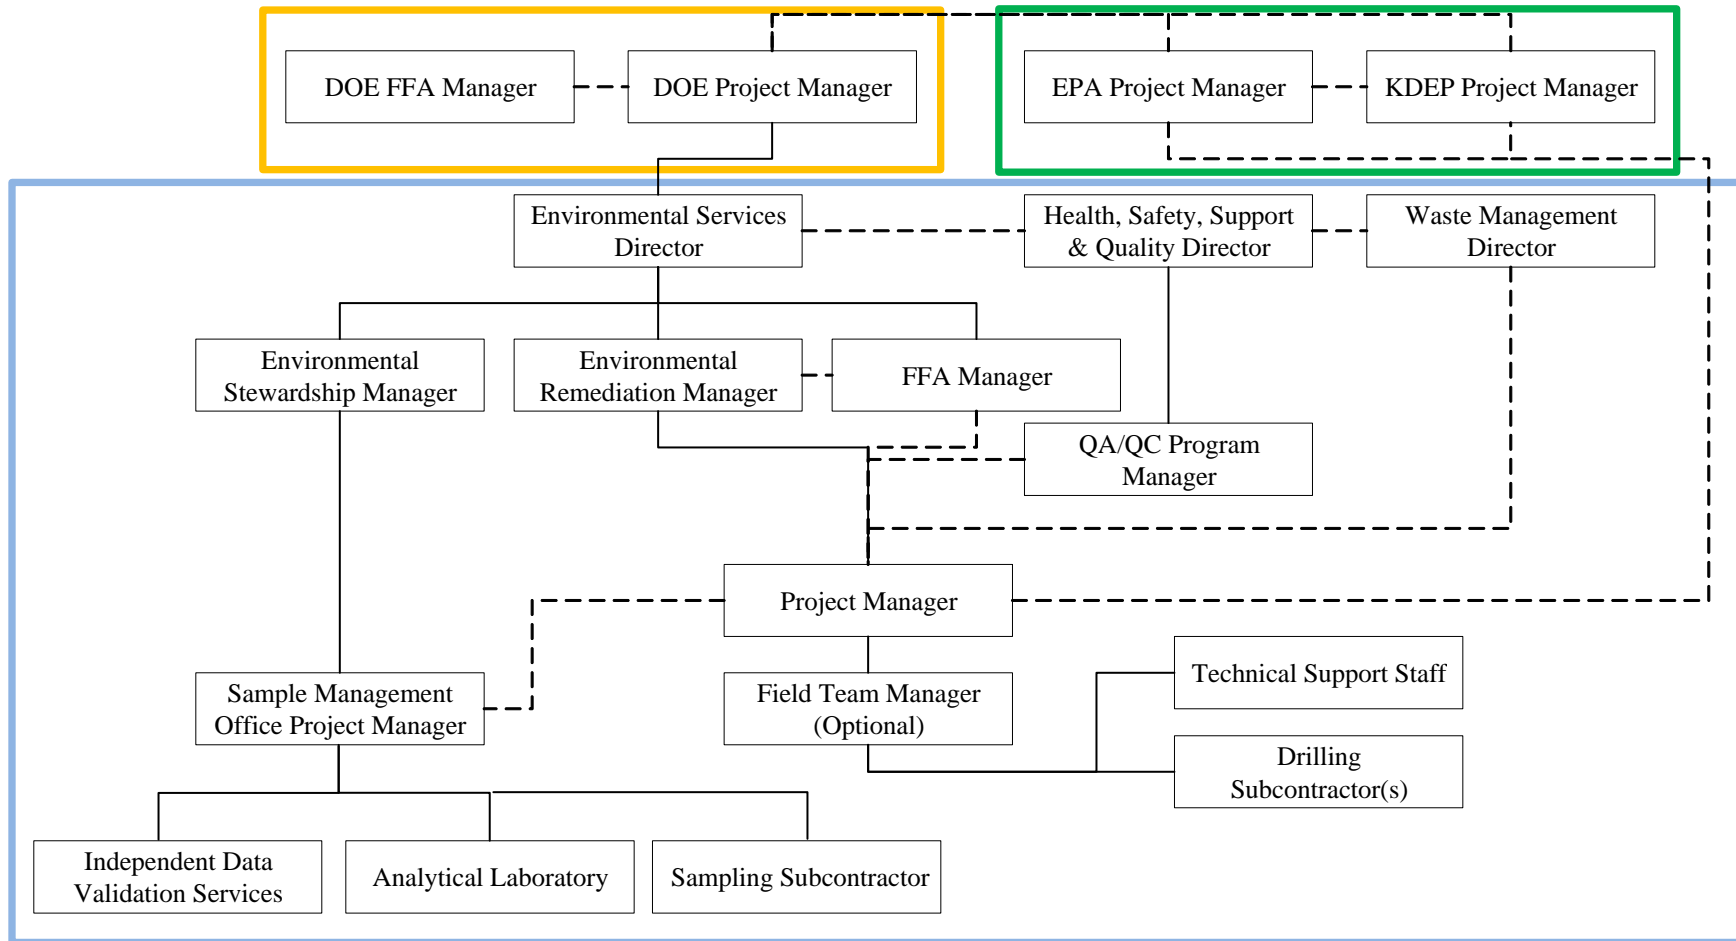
DOE FFA Manager

DOE Project Manager

EPA Project Manager

KDEP Project Manager

Environmental Services Director

Health, Safety, Support & Quality Director

Waste Management Director

Environmental Stewardship Manager

Environmental Remediation Manager

FFA Manager

QA/QC Program Manager

Project Manager

Sample Management Office Project Manager

Field Team Manager (Optional)

Technical Support Staff

Drilling Subcontractor(s)

Independent Data Validation Services

Analytical Laboratory

Sampling Subcontractor